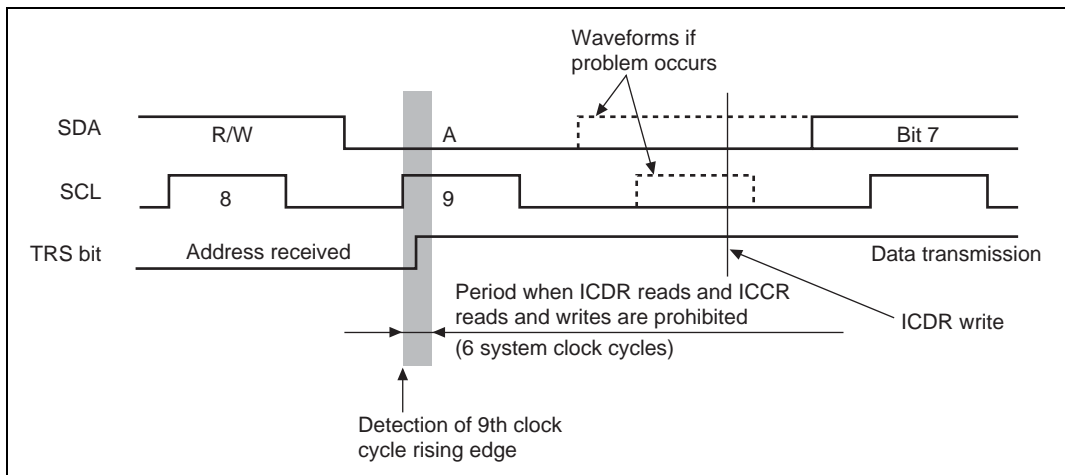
Waveforms if problem occurs

SDA
R/W
A
Bit 7

SCL
8
9

TRS bit
Address received
Data transmission

Period when ICDR reads and ICCR reads and writes are prohibited
(6 system clock cycles)

ICDR write

Detection of 9th clock cycle rising edge